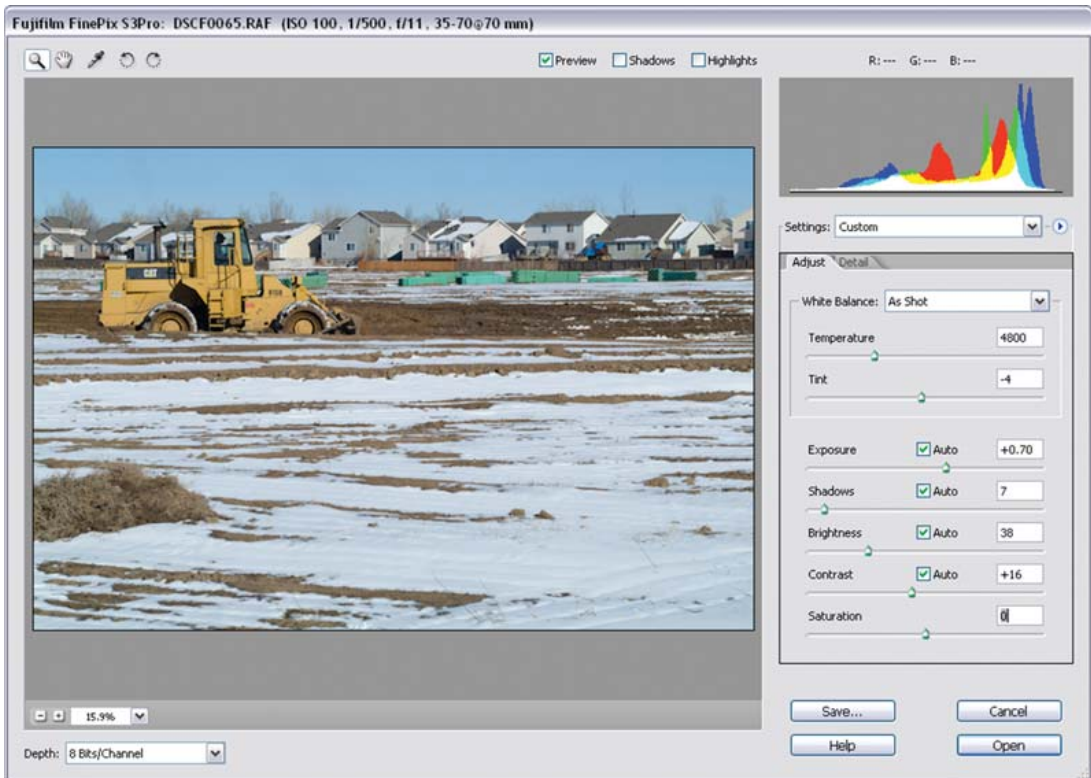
Fujifilm FinePix S3Pro: DSCF0065.RAF (ISO 100, 1/500, f/11, 35-70@70 mm)

Preview Shadows Highlights

R: --- G: --- B: ---

Settings: Custom

Adjust Detail

White Balance: As Shot

Temperature 4800

Tint -4

Exposure Auto +0.70

Shadows Auto 7

Brightness Auto 38

Contrast Auto +16

Saturation 0

15.9%

Depth: 8 Bits/Channel

Save...

Cancel

Help

Open